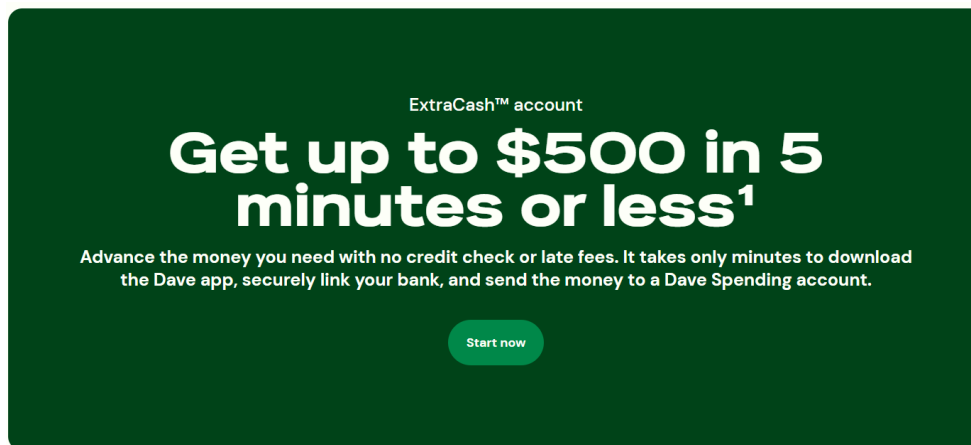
ExtraCash™ account

Get up to \$500 in 5 minutes or less¹

Advance the money you need with no credit check or late fees. It takes only minutes to download the Dave app, securely link your bank, and send the money to a Dave Spending account.

Start now